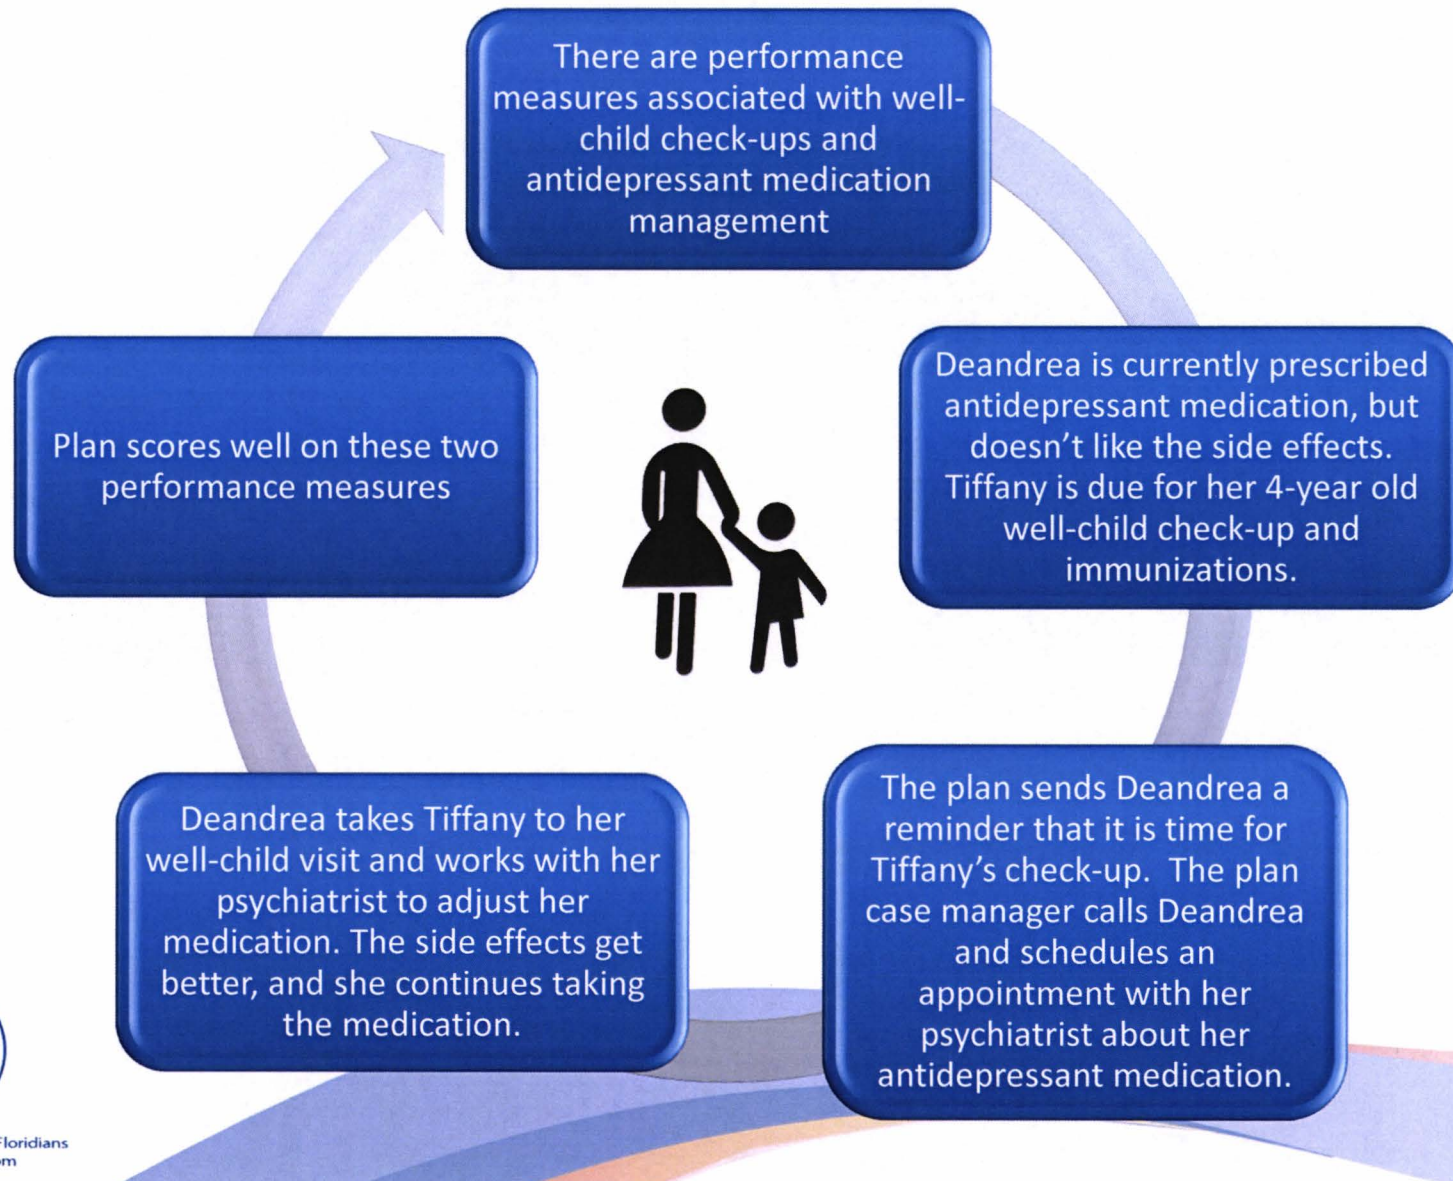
There are performance measures associated with well-child check-ups and antidepressant medication management

Deandrea is currently prescribed antidepressant medication, but doesn't like the side effects. Tiffany is due for her 4-year old well-child check-up and immunizations.

The plan sends Deandrea a reminder that it is time for Tiffany's check-up. The plan case manager calls Deandrea and schedules an appointment with her psychiatrist about her antidepressant medication.

Deandrea takes Tiffany to her well-child visit and works with her psychiatrist to adjust her medication. The side effects get better, and she continues taking the medication.

Plan scores well on these two performance measures

Floridians
om